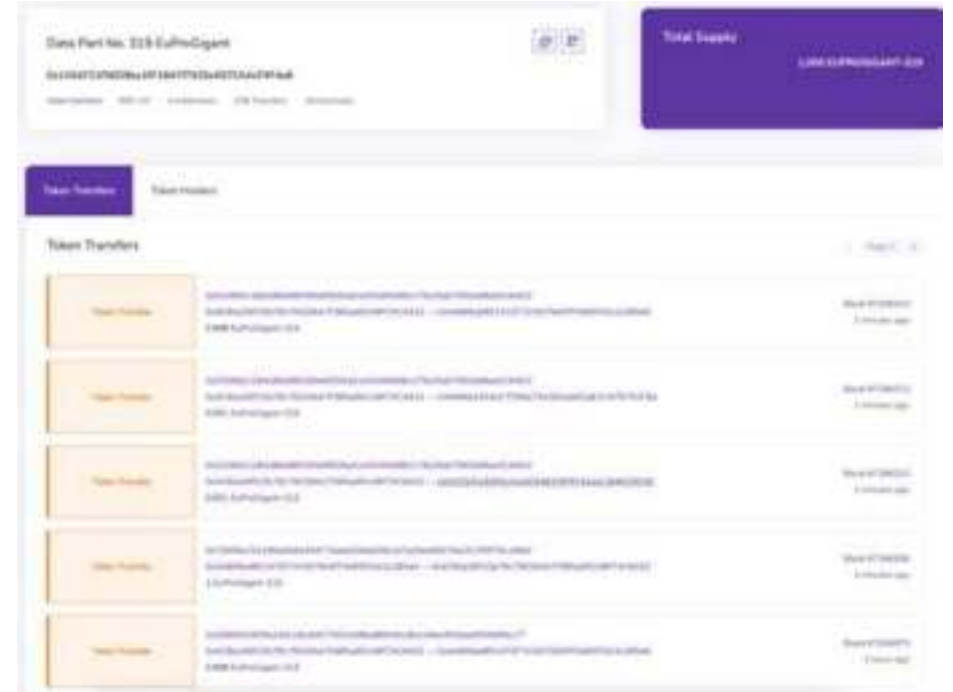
Data Part No. 319 EuProGigant

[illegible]

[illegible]

Total Supply

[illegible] EUPROGIGANT-319

Token Transfers

Token Holders

Token Transfers

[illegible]

Token Transfer

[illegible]

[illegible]

Token Transfer

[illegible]

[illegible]

Token Transfer

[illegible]

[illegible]

Token Transfer

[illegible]

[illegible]

Token Transfer

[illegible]

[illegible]